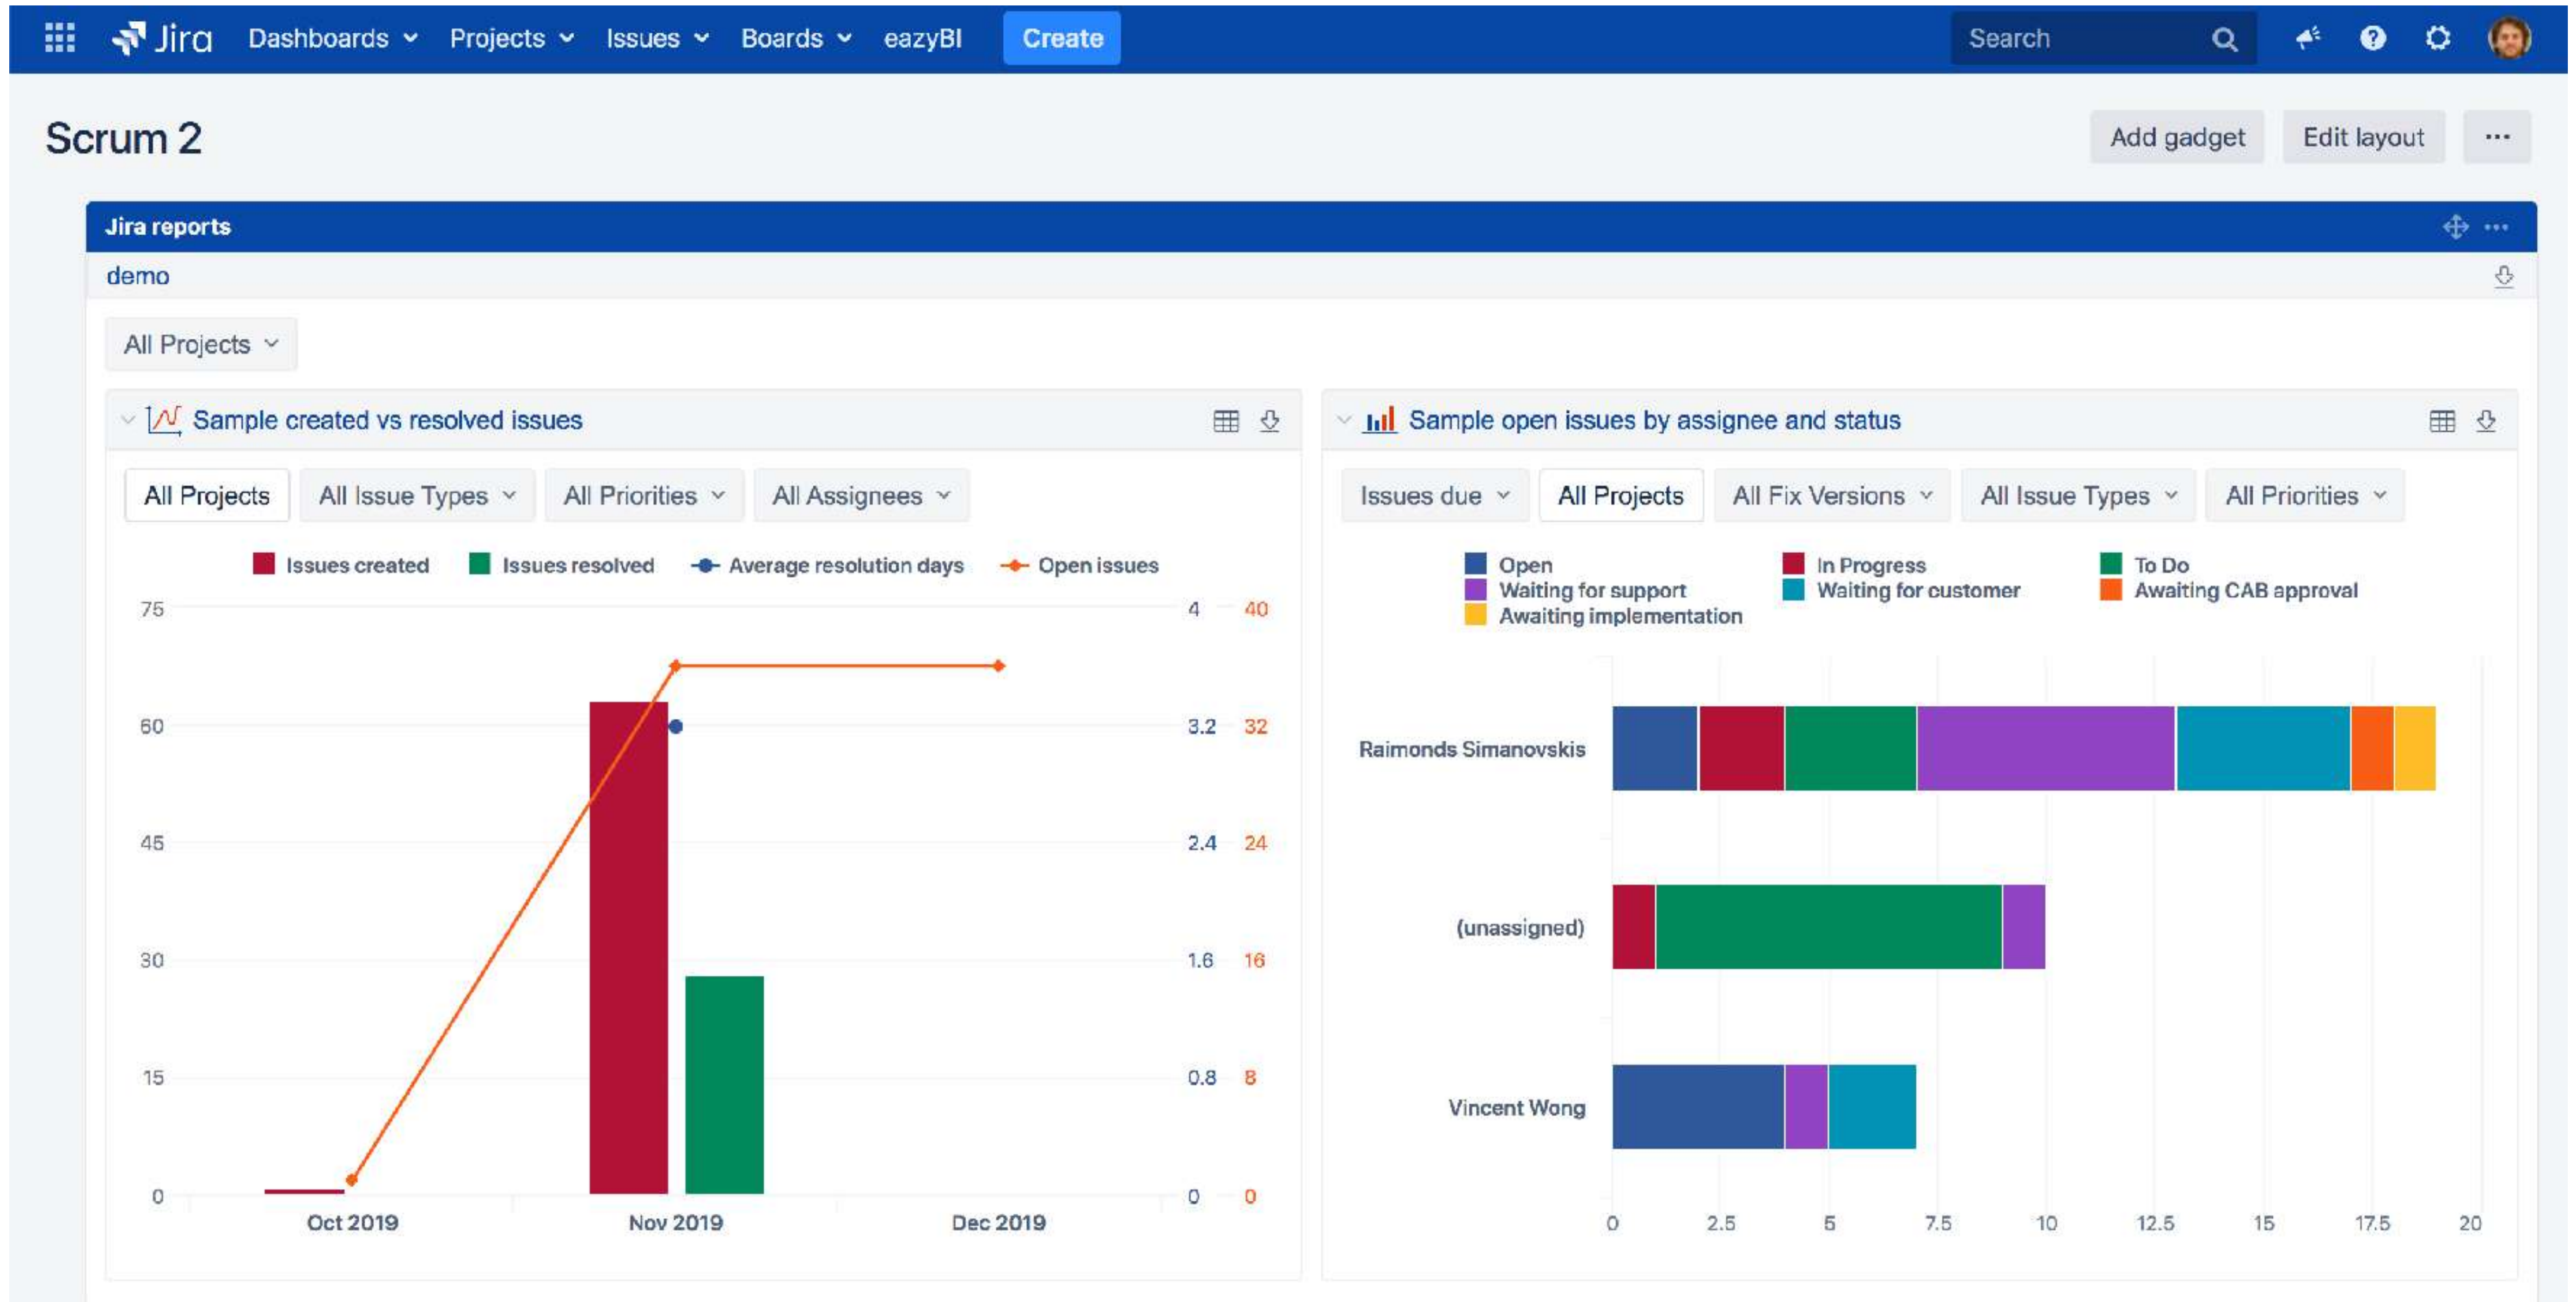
Jira Dashboards Projects Issues Boards eazyBI Create Search

Scrum 2

Add gadget Edit layout ···

Jira reports

demo

All Projects

Sample created vs resolved issues

All Projects All Issue Types All Priorities All Assignees

Issues created Issues resolved Average resolution days Open issues

75 60 45 30 15 0

4 3.2 2.4 1.6 0.8 0

40 32 24 16 8 0

Oct 2019 Nov 2019 Dec 2019

Sample open issues by assignee and status

Issues due All Projects All Fix Versions All Issue Types All Priorities

Open
Waiting for support
Awaiting implementation
In Progress
Waiting for customer
To Do
Awaiting CAB approval

Raimonds Simanovskis

(unassigned)

Vincent Wong

0 2.5 5 7.5 10 12.5 15 17.5 20